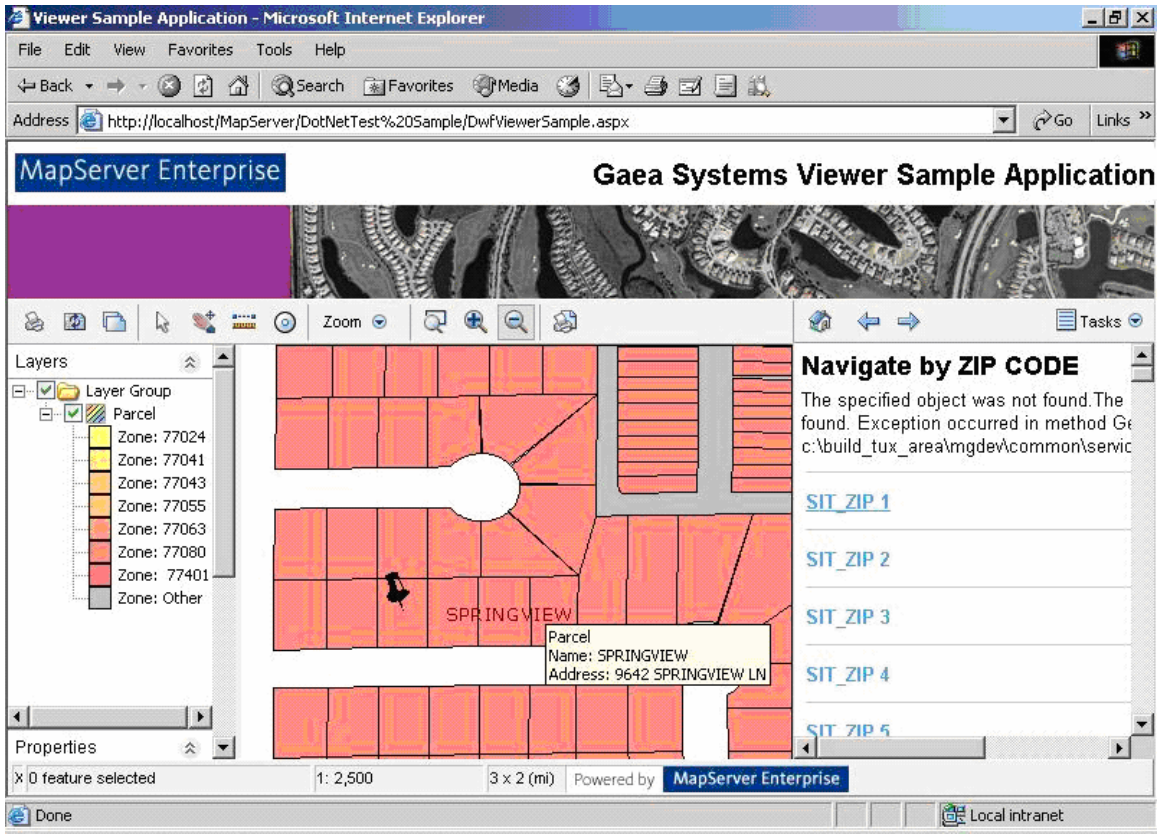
Viewer Sample Application - Microsoft Internet Explorer

File Edit View Favorites Tools Help

Back Search Favorites Media

Address http://localhost/MapServer/DotNetTest%20Sample/DwfViewerSample.aspx Go Links »

MapServer Enterprise

Gaea Systems Viewer Sample Application

Zoom

Tasks

Layers

Layer Group
Parcel
Zone: 77024
Zone: 77041
Zone: 77043
Zone: 77055
Zone: 77063
Zone: 77080
Zone: 77401
Zone: Other

Properties

SPRINGVIEW

Parcel
Name: SPRINGVIEW
Address: 9642 SPRINGVIEW LN

Navigate by ZIP CODE

The specified object was not found.The found. Exception occurred in method Ge c:\build_tux_area\mgdev\common\servic

SIT_ZIP 1

SIT_ZIP 2

SIT_ZIP 3

SIT_ZIP 4

SIT_ZIP 5

X 0 feature selected 1: 2,500 3 x 2 (mi) Powered by MapServer Enterprise

Done Local intranet